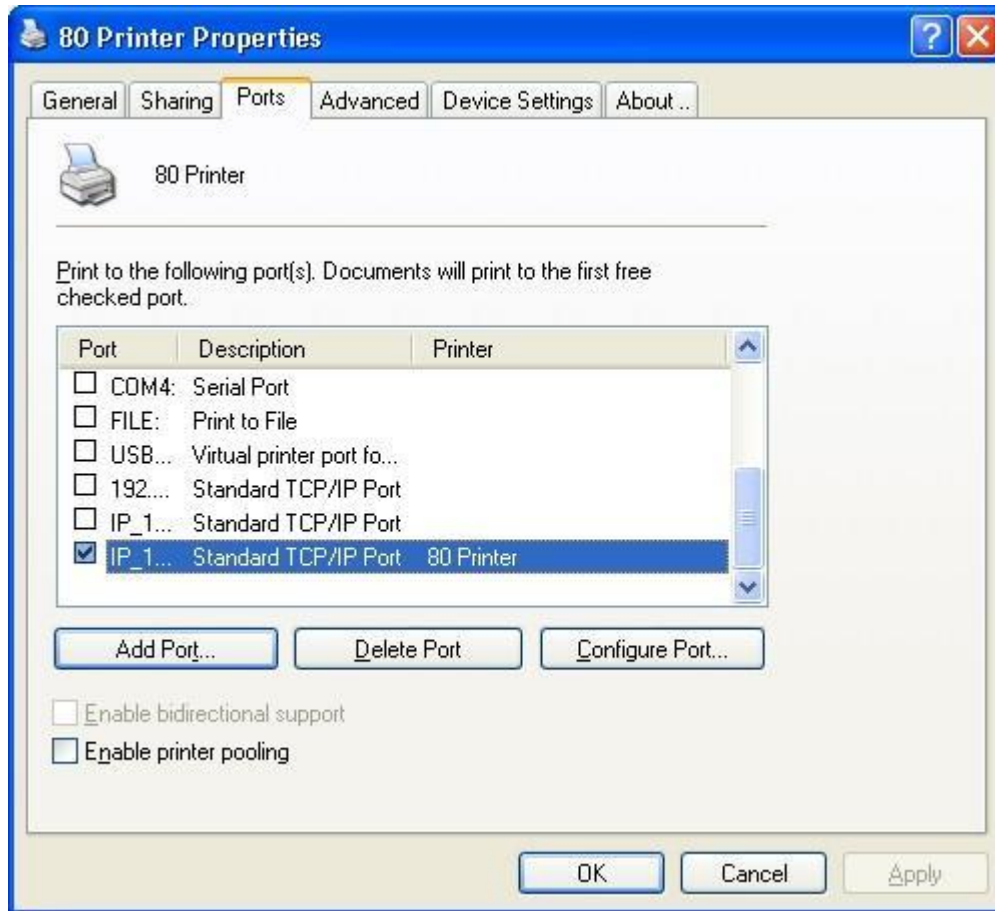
80 Printer Properties

General | Sharing | Ports | Advanced | Device Settings | About ..

80 Printer

Print to the following port(s). Documents will print to the first free checked port.

| Port | Description | Printer |
|---|---|---|
| ☐ COM4: | Serial Port | |
| ☐ FILE: | Print to File | |
| ☐ USB... | Virtual printer port fo... | |
| ☐ 192.... | Standard TCP/IP Port | |
| ☐ IP_1... | Standard TCP/IP Port | |
| ☑ IP_1... | Standard TCP/IP Port | 80 Printer |

Add Port... | Delete Port | Configure Port...

☐ Enable bidirectional support
☐ Enable printer pooling

OK | Cancel | Apply